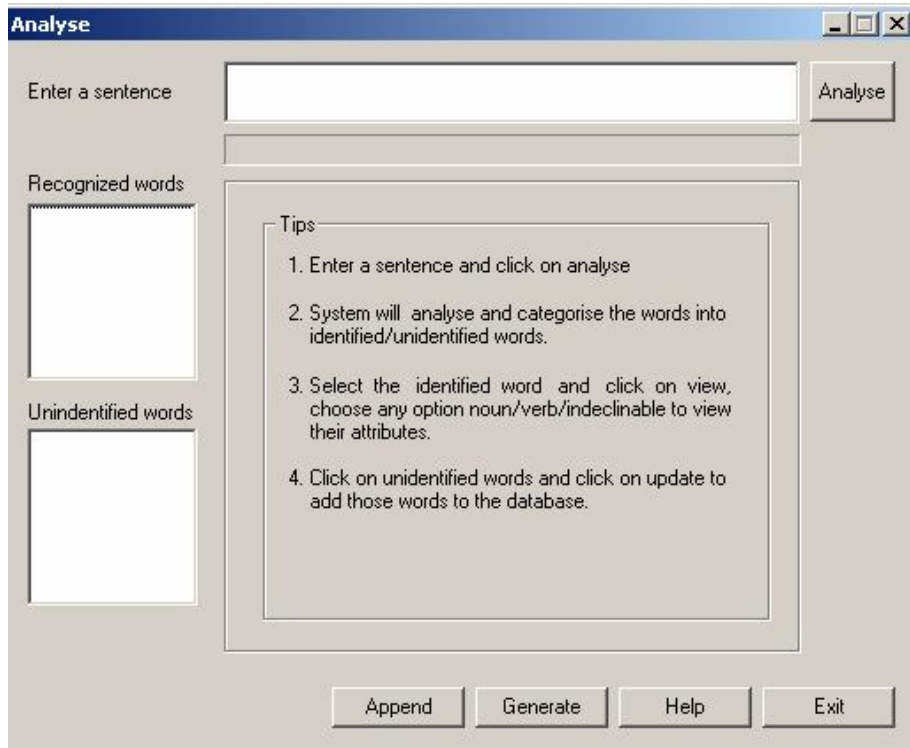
Analyse

Enter a sentence

Analyse

Recognized words

Unindentified words

Tips

1. Enter a sentence and click on analyse

2. System will analyse and categorise the words into identified/unidentified words.

3. Select the identified word and click on view, choose any option noun/verb/indeclinable to view their attributes.

4. Click on unidentified words and click on update to add those words to the database.

Append

Generate

Help

Exit